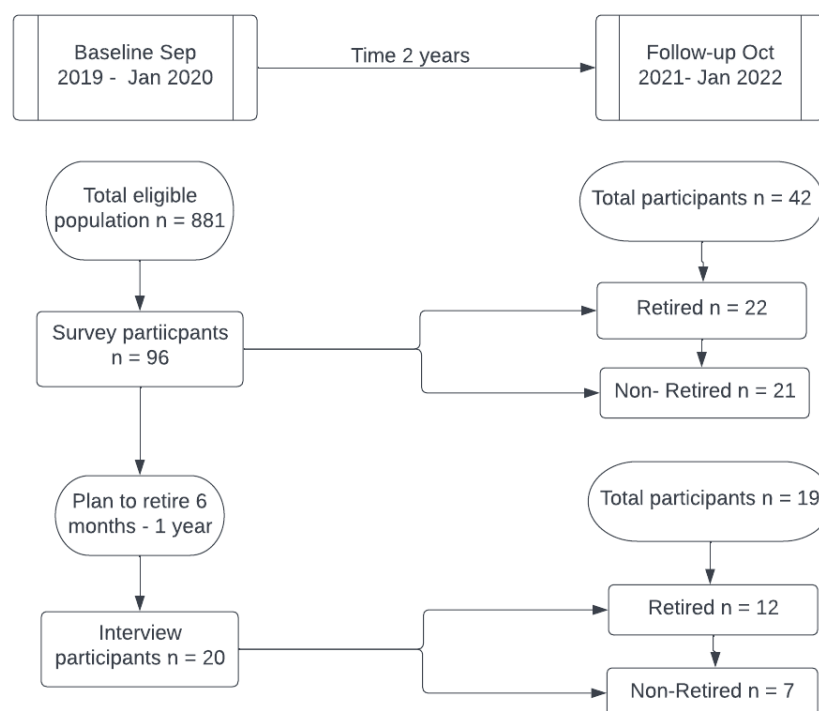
Baseline Sep 2019 - Jan 2020

Time 2 years

Follow-up Oct 2021- Jan 2022

Total eligible population n = 881

Total participants n = 42

Survey partiicpants n = 96

Retired n = 22

Non- Retired n = 21

Plan to retire 6 months - 1 year

Total participants n = 19

Interview participants n = 20

Retired n = 12

Non-Retired n = 7